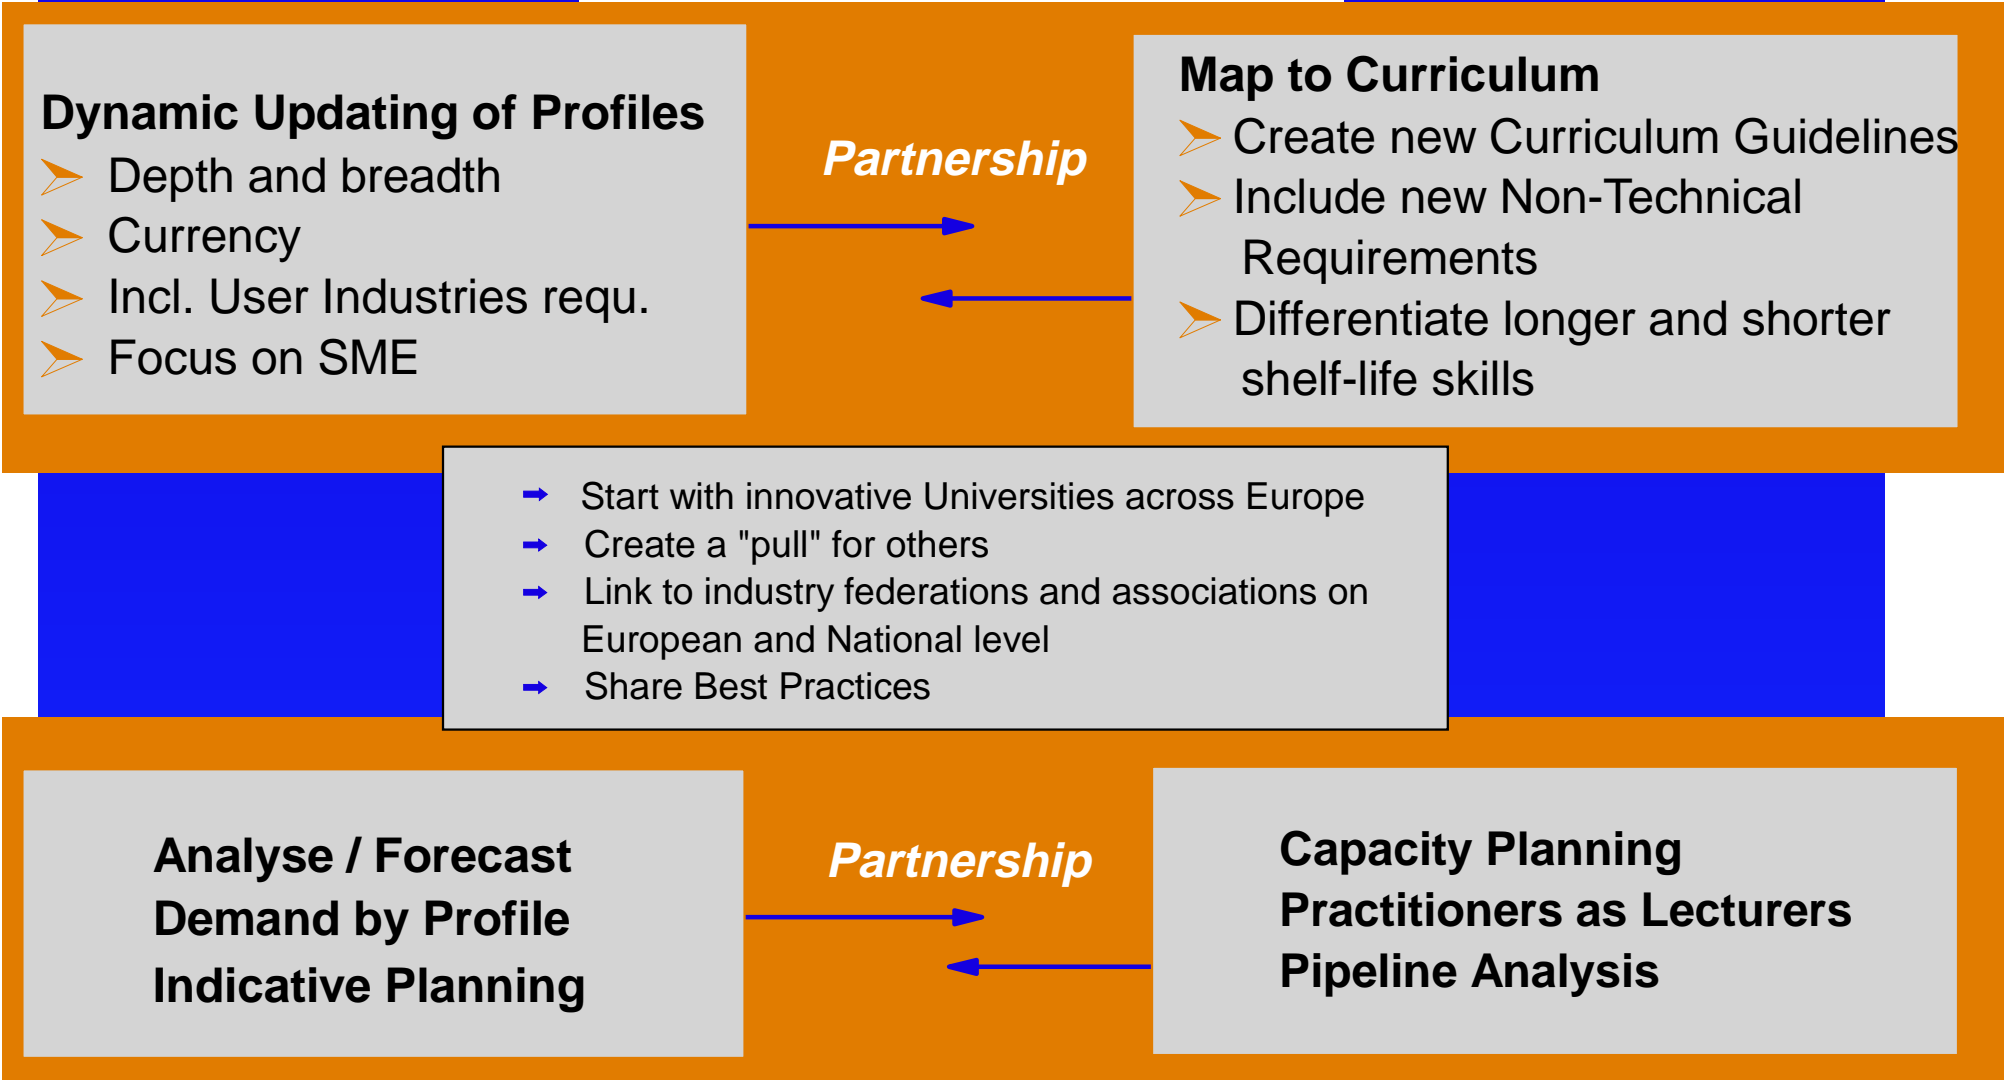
Dynamic Updating of Profiles
➤ Depth and breadth
➤ Currency
➤ Incl. User Industries requ.
➤ Focus on SME

Partnership

Map to Curriculum
➤ Create new Curriculum Guidelines
➤ Include new Non-Technical Requirements
➤ Differentiate longer and shorter shelf-life skills

➡ Start with innovative Universities across Europe
➡ Create a "pull" for others
➡ Link to industry federations and associations on European and National level
➡ Share Best Practices

Analyse / Forecast
Demand by Profile
Indicative Planning

Partnership

Capacity Planning
Practitioners as Lecturers
Pipeline Analysis